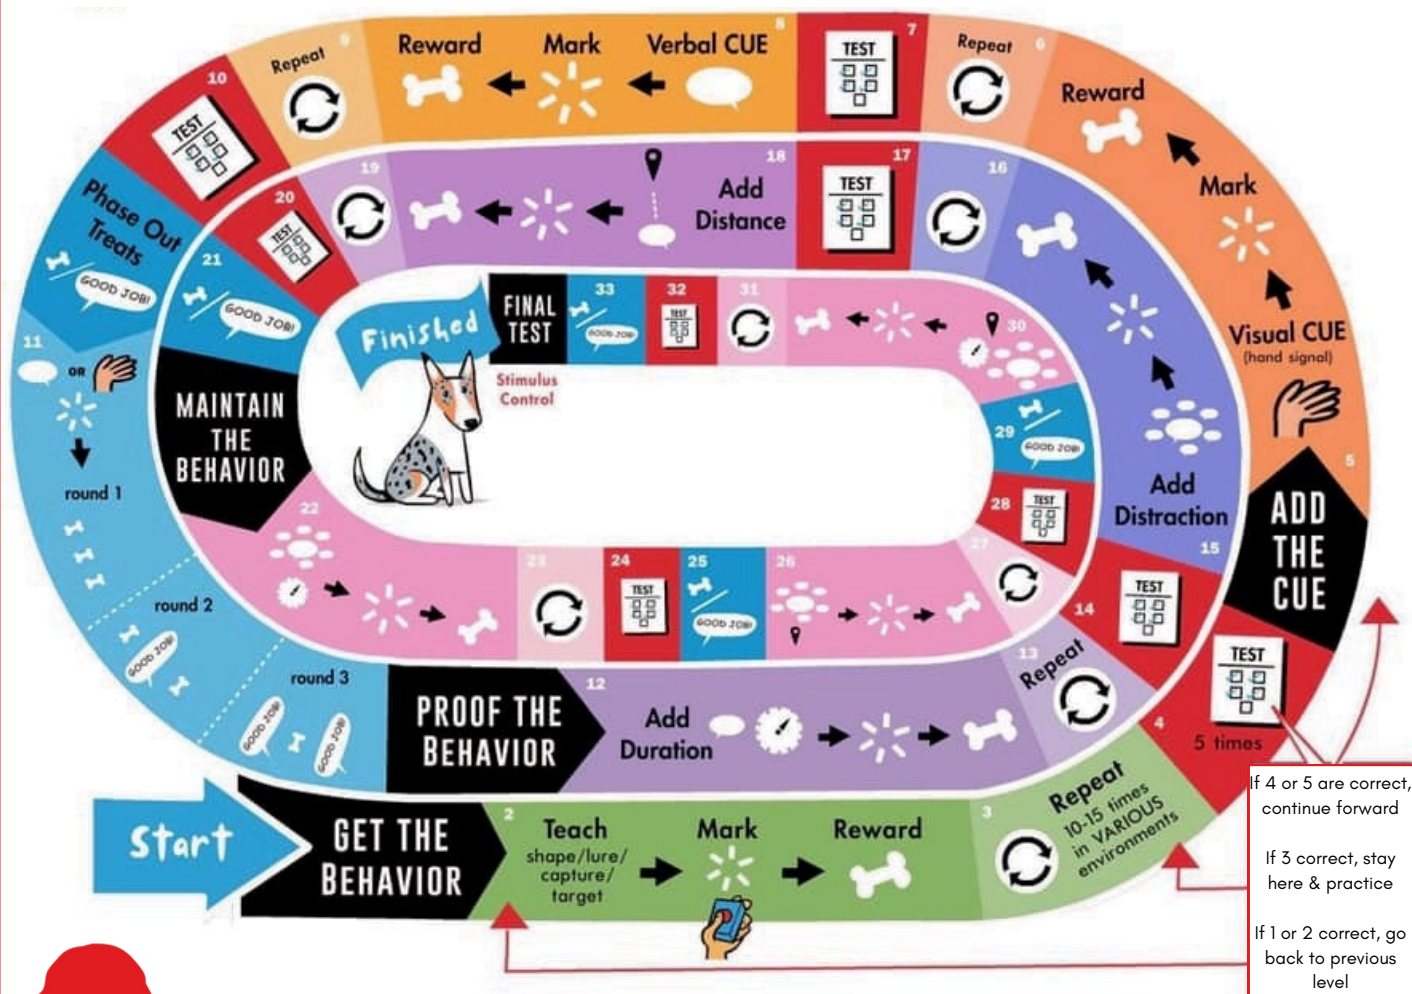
Start

GET THE BEHAVIOR

2
Teach
shape/lure/capture/target

Mark

Reward

3
Repeat
10-15 times
in VARIOUS
environments

4
TEST
5 times

If 4 or 5 are correct, continue forward

If 3 correct, stay here & practice

If 1 or 2 correct, go back to previous level

5
ADD THE CUE

Visual CUE
(hand signal)

Mark

Reward

6
Repeat

7
TEST

8
Verbal CUE

Mark

Reward

9
Repeat

10
TEST

Phase Out Treats

GOOD JOB!

11
OR

round 1

round 2

GOOD JOB

round 3

GOOD JOB

GOOD JOB

12
PROOF THE BEHAVIOR

Add Duration

13
Repeat

14
TEST

15
Add Distraction

16

17
TEST

18
Add Distance

19

20
TEST

21
GOOD JOB!

MAINTAIN THE BEHAVIOR

22

23

24
TEST

25
GOOD JOB!

26

27

28
TEST

29
GOOD JOB!

30

31

32
TEST

33
GOOD JOB

FINAL TEST

Stimulus Control

Finished